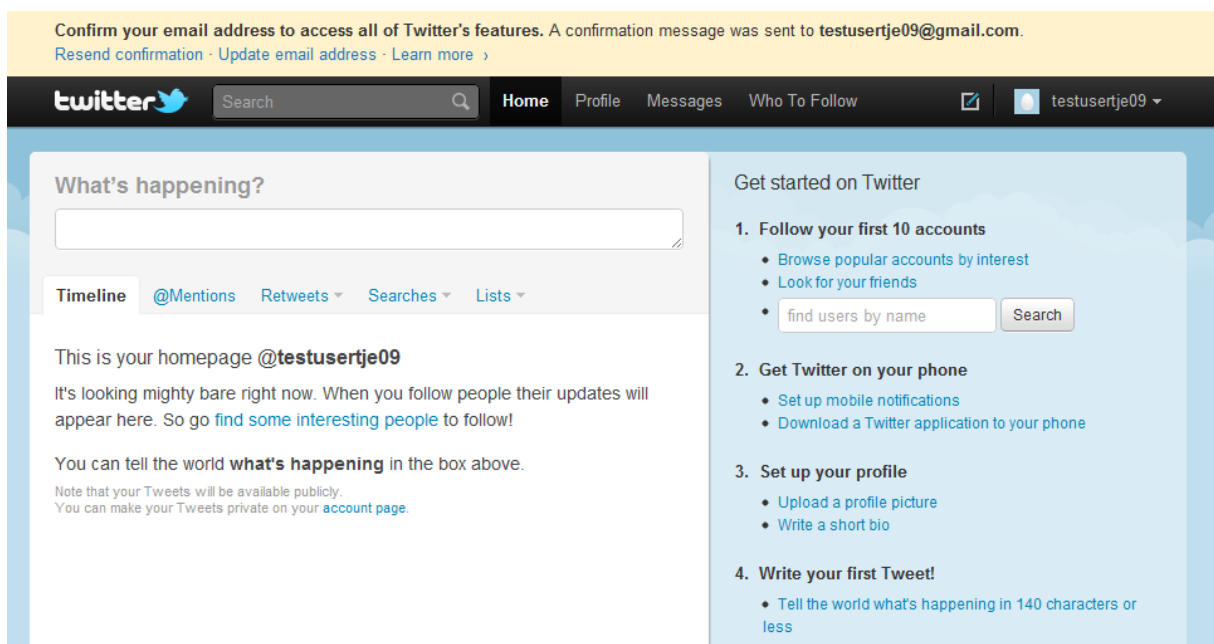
Confirm your email address to access all of Twitter's features. A confirmation message was sent to testusertje09@gmail.com.
Resend confirmation · Update email address · Learn more ›

twitter Search Home Profile Messages Who To Follow testusertje09

What's happening?

Timeline @Mentions Retweets Searches Lists

This is your homepage @testusertje09

It's looking mighty bare right now. When you follow people their updates will appear here. So go find some interesting people to follow!

You can tell the world what's happening in the box above.

Note that your Tweets will be available publicly.
You can make your Tweets private on your account page.

Get started on Twitter

1. Follow your first 10 accounts
• Browse popular accounts by interest
• Look for your friends
• find users by name Search

2. Get Twitter on your phone
• Set up mobile notifications
• Download a Twitter application to your phone

3. Set up your profile
• Upload a profile picture
• Write a short bio

4. Write your first Tweet!
• Tell the world what's happening in 140 characters or less